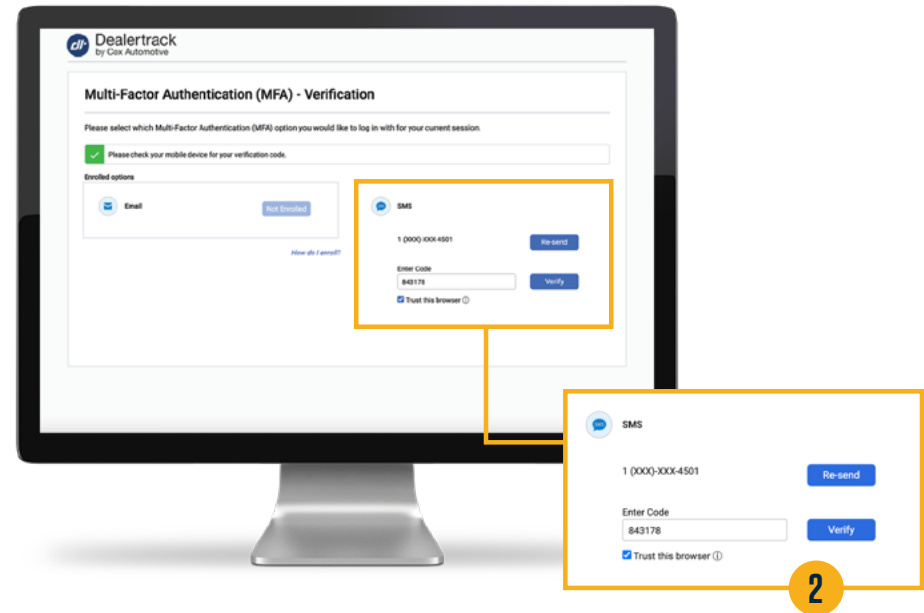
dt Dealertrack by Cox Automotive

Multi-Factor Authentication (MFA) - Verification

Please select which Multi-Factor Authentication (MFA) option you would like to log in with for your current session.

Please check your mobile device for your verification code.

Enrolled options

Email

Not Enrolled

How do I enroll?

SMS

1 (XXX)-XXX-4501

Re-send

Enter Code

843178

Verify

Trust this browser ⓘ

SMS

1 (XXX)-XXX-4501

Re-send

Enter Code

843178

Verify

Trust this browser ⓘ

2